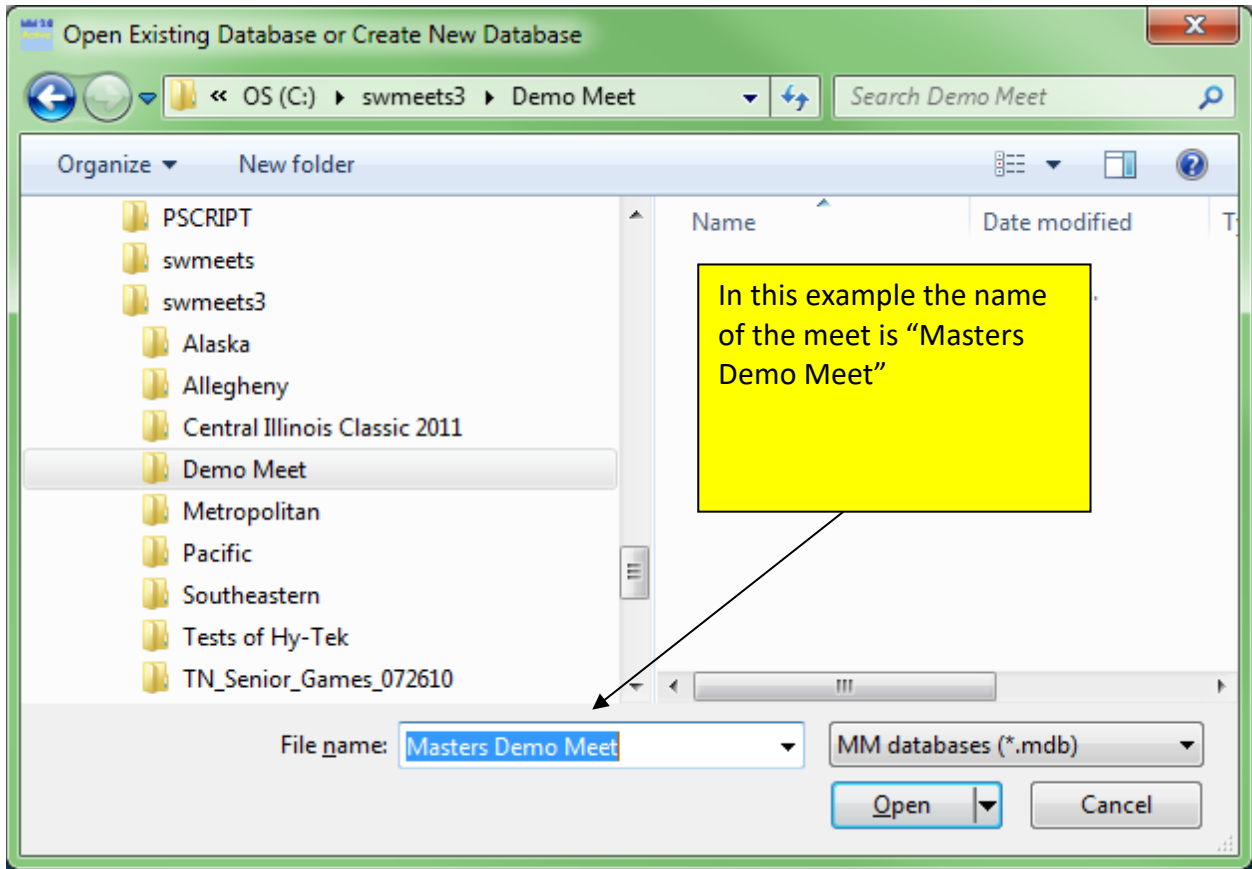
Open Existing Database or Create New Database

« OS (C:) ▸ swmeets3 ▸ Demo Meet

Search Demo Meet

Organize ▾ New folder

PSCRIPT
swmeets
swmeets3
Alaska
Allegheny
Central Illinois Classic 2011
Demo Meet
Metropolitan
Pacific
Southeastern
Tests of Hy-Tek
TN_Senior_Games_072610

Name Date modified T

In this example the name of the meet is "Masters Demo Meet"

File name: Masters Demo Meet

MM databases (*.mdb)

Open

Cancel